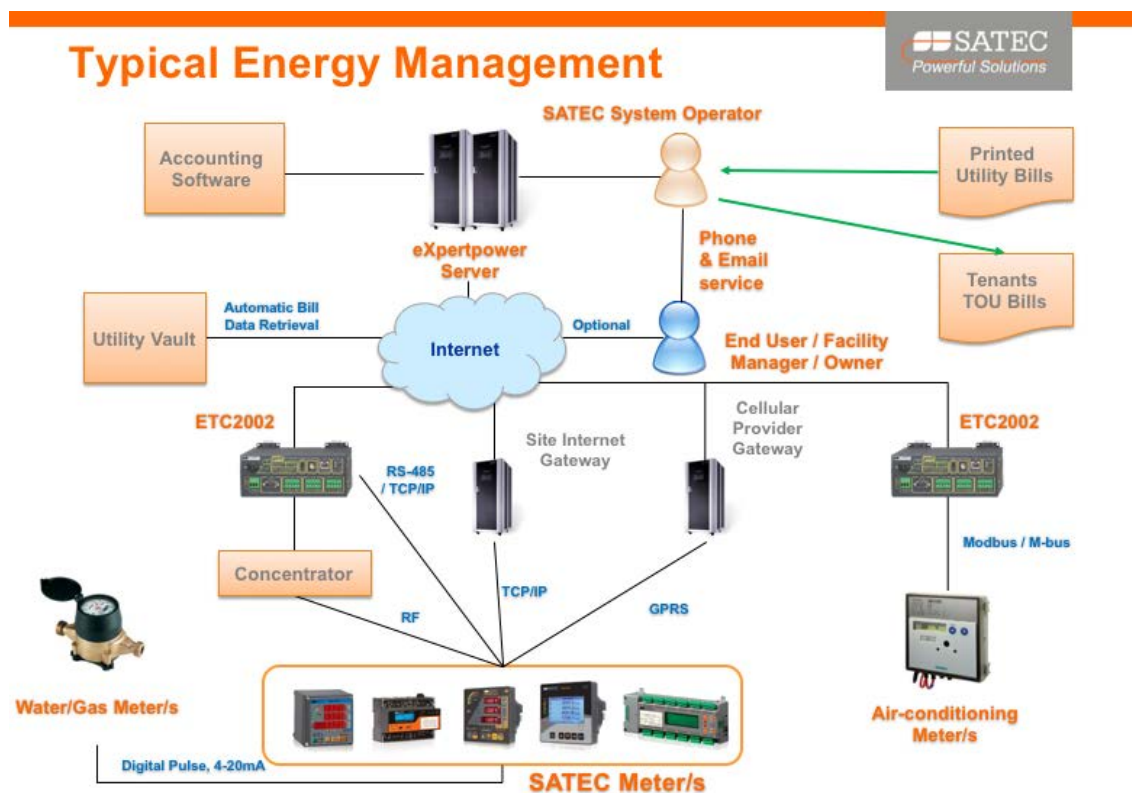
Typical Energy Management

SATEC
Powerful Solutions

SATEC System Operator

Accounting Software

Printed Utility Bills

eXpertpower Server

Phone & Email service

Tenants TOU Bills

Utility Vault

Automatic Bill Data Retrieval

Internet

Optional

End User / Facility Manager / Owner

ETC2002

Cellular Provider Gateway

Site Internet Gateway

ETC2002

RS-485 / TCP/IP

Modbus / M-bus

Concentrator

RF

TCP/IP

GPRS

Water/Gas Meter/s

Air-conditioning Meter/s

Digital Pulse, 4-20mA

SATEC Meter/s